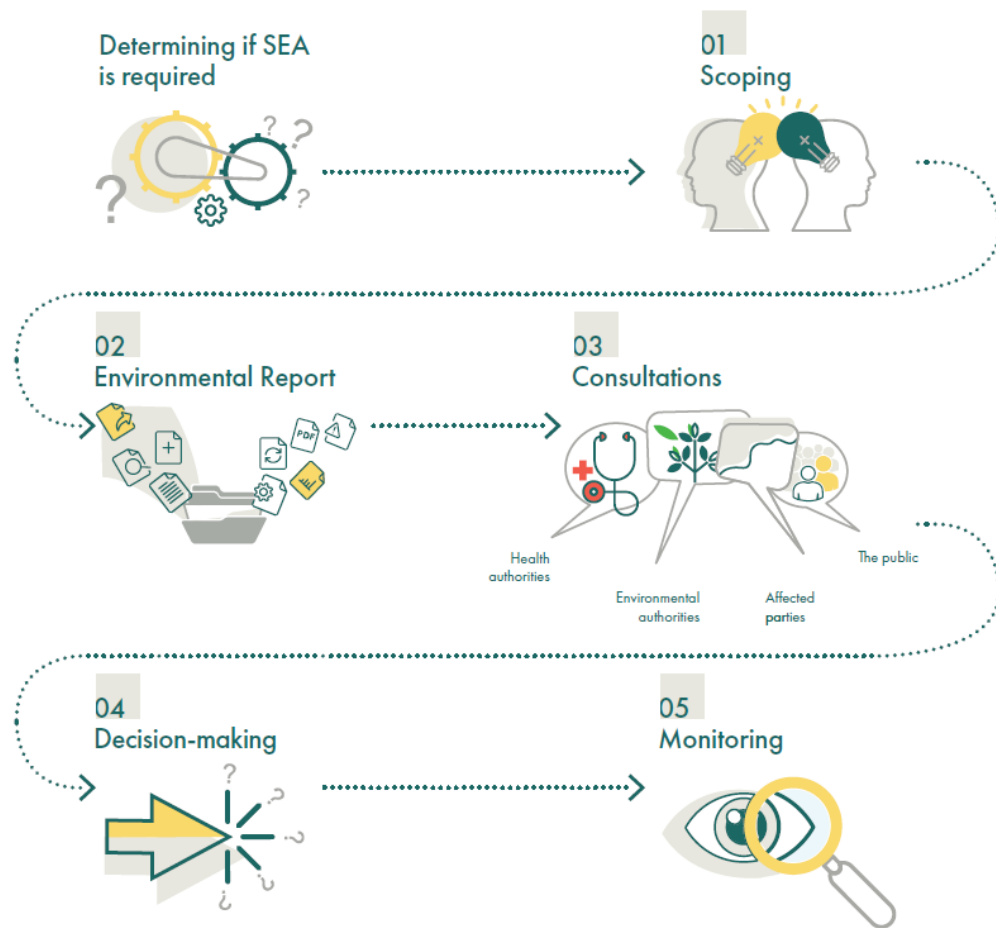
Determining if SEA is required

01
Scoping

02
Environmental Report

PDF

03
Consultations

Health authorities

Environmental authorities

Affected parties

The public

04
Decision-making

05
Monitoring